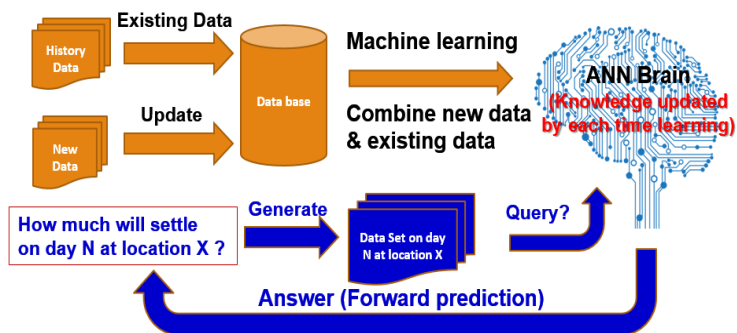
History Data

Existing Data

Data base

Machine learning

ANN Brain
(Knowledge updated by each time learning)

New Data

Update

Combine new data & existing data

How much will settle on day N at location X ?

Generate

Data Set on day N at location X

Query?

Answer (Forward prediction)